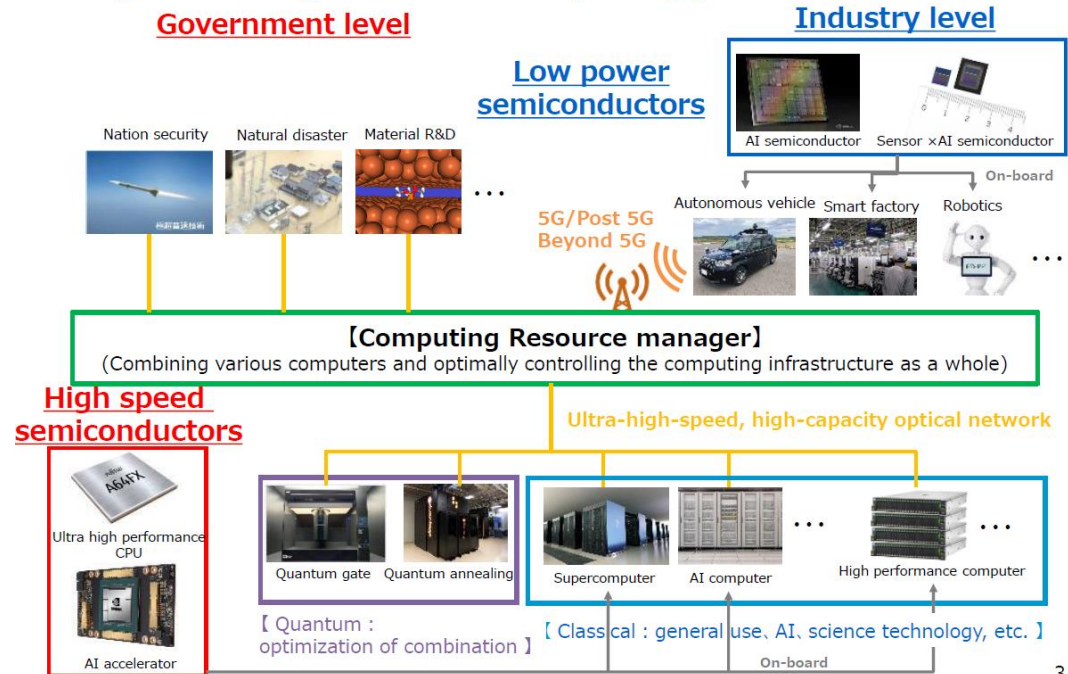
Government level

Industry level

Low power semiconductors

AI semiconductor

Sensor ×AI semiconductor

On-board

Nation security

Natural disaster

Material R&D

…

5G/Post 5G
Beyond 5G

Autonomous vehicle

Smart factory

Robotics

…

【Computing Resource manager】
(Combining various computers and optimally controlling the computing infrastructure as a whole)

High speed semiconductors

Ultra-high-speed, high-capacity optical network

A64FX

Ultra high performance CPU

AI accelerator

Quantum gate

Quantum annealing

Supercomputer

AI computer

…

High performance computer

…

【 Quantum :
optimization of combination 】

【 Classical : general use、AI、science technology, etc. 】

On-board

3